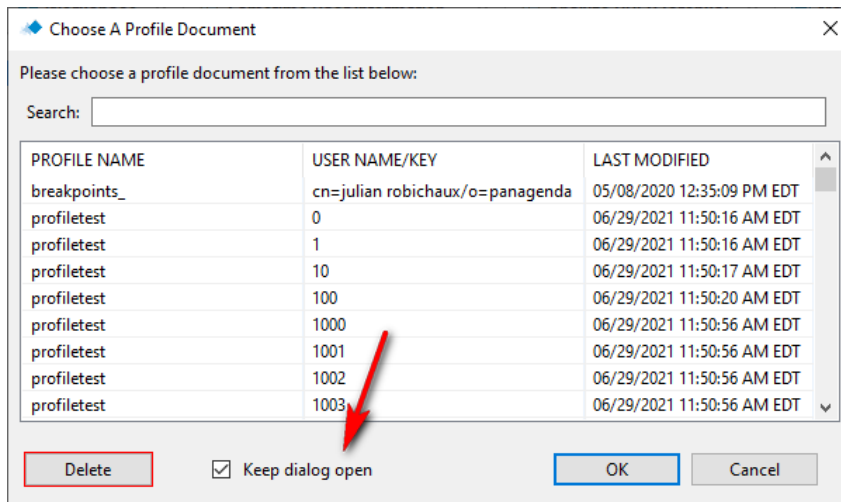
Choose A Profile Document

Please choose a profile document from the list below:

Search:

| PROFILE NAME | USER NAME/KEY | LAST MODIFIED |
|---|---|---|
| breakpoints_ | cn=julian robichaux/o=panagenda | 05/08/2020 12:35:09 PM EDT |
| profiletest | 0 | 06/29/2021 11:50:16 AM EDT |
| profiletest | 1 | 06/29/2021 11:50:16 AM EDT |
| profiletest | 10 | 06/29/2021 11:50:17 AM EDT |
| profiletest | 100 | 06/29/2021 11:50:20 AM EDT |
| profiletest | 1000 | 06/29/2021 11:50:56 AM EDT |
| profiletest | 1001 | 06/29/2021 11:50:56 AM EDT |
| profiletest | 1002 | 06/29/2021 11:50:56 AM EDT |
| profiletest | 1003 | 06/29/2021 11:50:56 AM EDT |

Delete

Keep dialog open

OK

Cancel